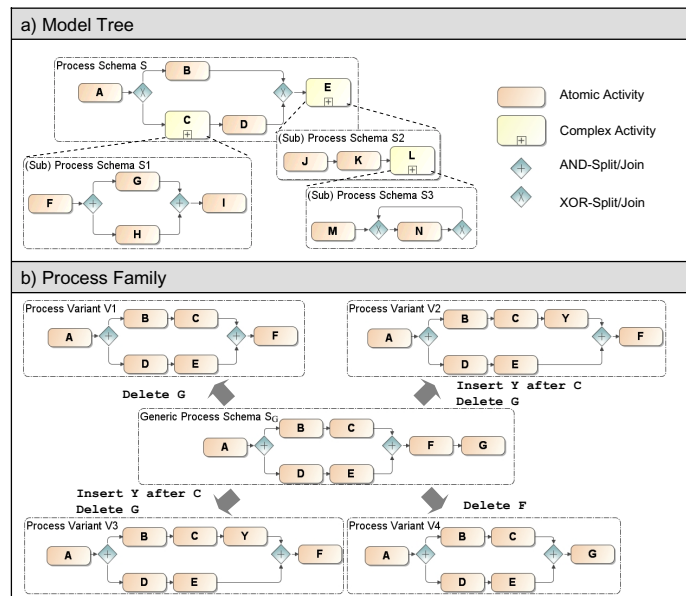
a) Model Tree

Process Schema S

A B C D E

(Sub) Process Schema S1

F G H I

(Sub) Process Schema S2

J K L

(Sub) Process Schema S3

M N

Atomic Activity

Complex Activity

AND-Split/Join

XOR-Split/Join

b) Process Family

Process Variant V1

A B C D E F

Process Variant V2

A B C Y D E F

Delete G

Insert Y after C
Delete G

Generic Process Schema $S_G$

A B C D E F G

Insert Y after C
Delete G

Delete F

Process Variant V3

A B C Y D E F

Process Variant V4

A B C D E G